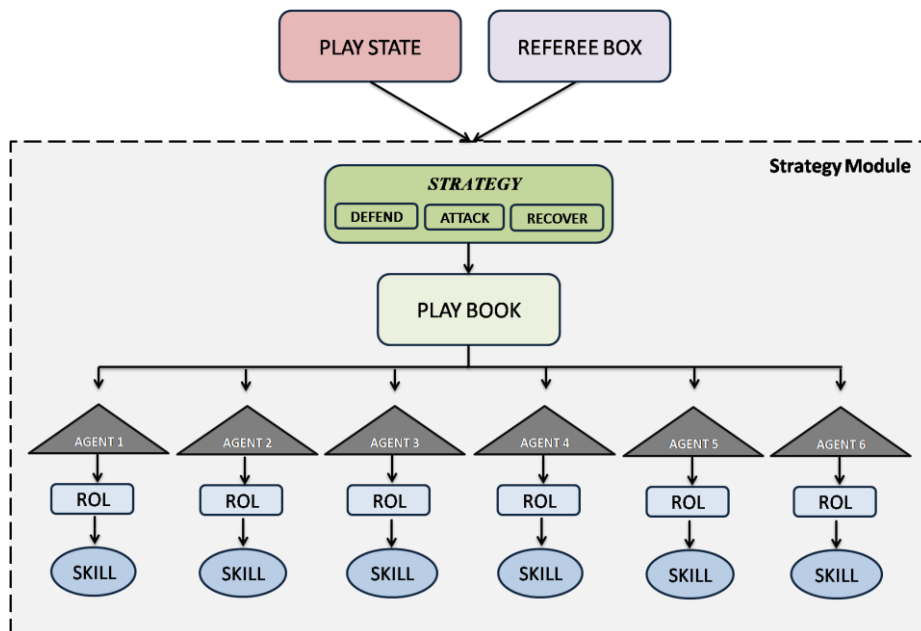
PLAY STATE

REFEREE BOX

Strategy Module

STRATEGY

DEFEND

ATTACK

RECOVER

PLAY BOOK

AGENT 1

ROL

SKILL

AGENT 2

ROL

SKILL

AGENT 3

ROL

SKILL

AGENT 4

ROL

SKILL

AGENT 5

ROL

SKILL

AGENT 6

ROL

SKILL